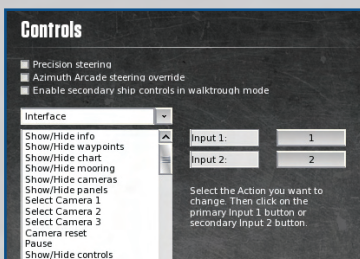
Controls

Precision steering
Azimuth Arcade steering override
Enable secondary ship controls in walktrough mode

Interface

Show/Hide info
Show/Hide waypoints
Show/Hide chart
Show/Hide mooring
Show/Hide cameras
Show/Hide panels
Select Camera 1
Select Camera 2
Select Camera 3
Camera reset
Pause
Show/Hide controls

Input 1: 1
Input 2: 2

Select the Action you want to change. Then click on the primary Input 1 button or secondary Input 2 button.